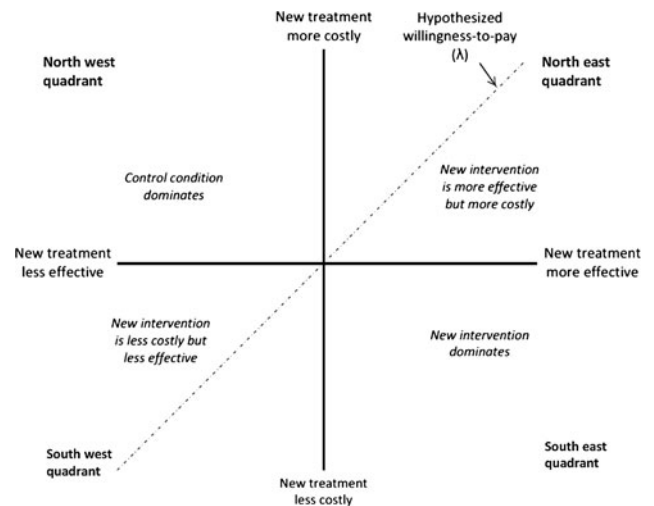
New treatment more costly

Hypothesized willingness-to-pay (λ)

North west quadrant

North east quadrant

Control condition dominates

New intervention is more effective but more costly

New treatment less effective

New treatment more effective

New intervention is less costly but less effective

New intervention dominates

South west quadrant

South east quadrant

New treatment less costly